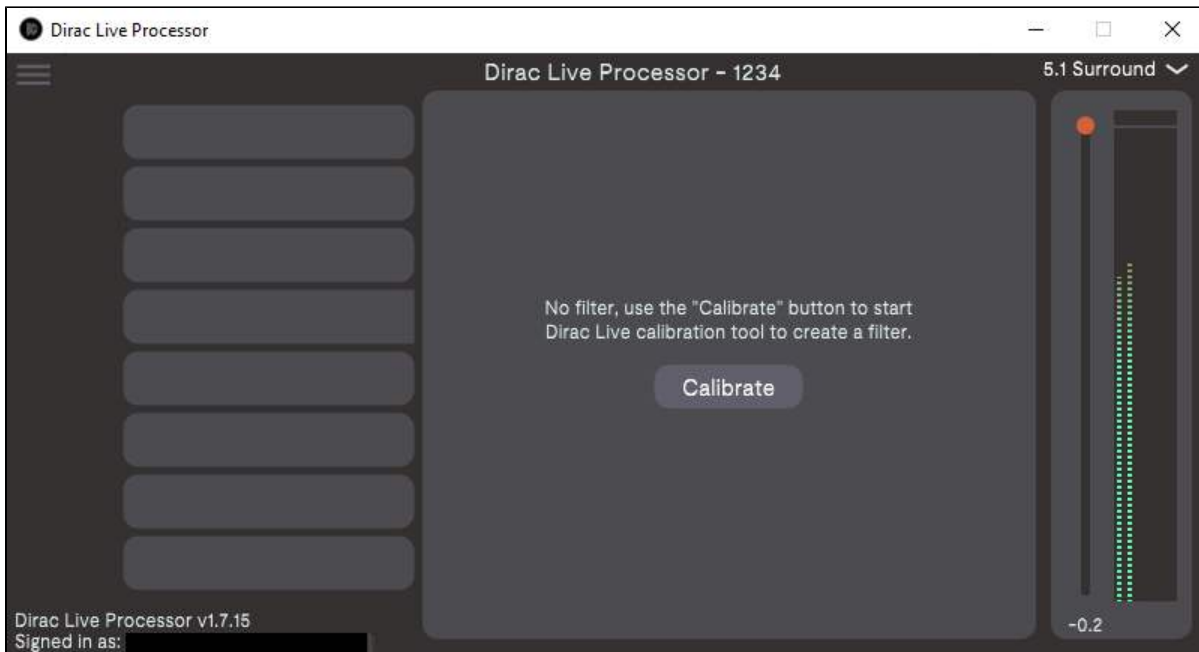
Dirac Live Processor

Dirac Live Processor - 1234

5.1 Surround

No filter, use the "Calibrate" button to start Dirac Live calibration tool to create a filter.

Calibrate

-0.2

Dirac Live Processor v1.7.15
Signed in as: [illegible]